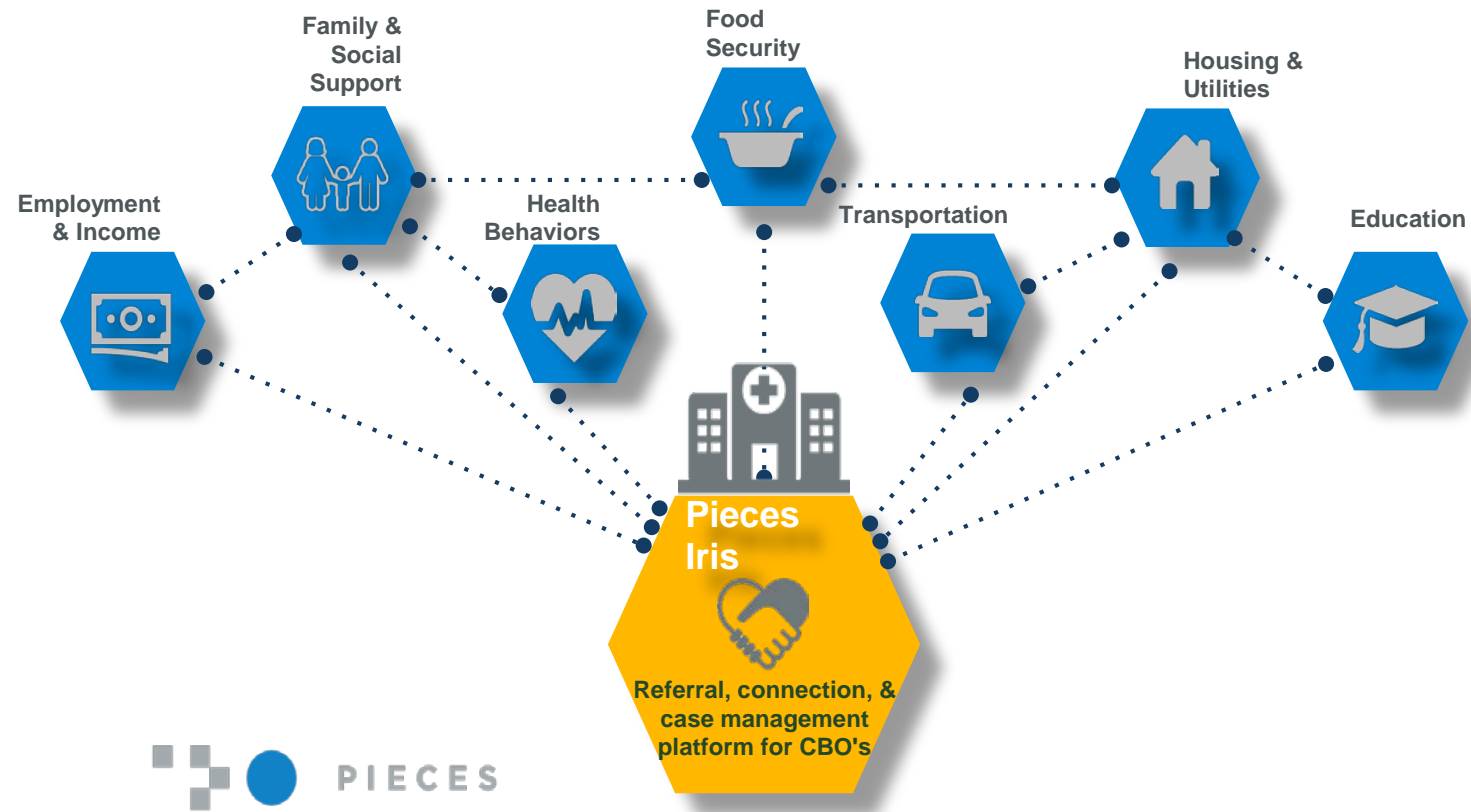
Family & Social Support

Food Security

Housing & Utilities

Employment & Income

Health Behaviors

Transportation

Education

Pieces Iris

Referral, connection, & case management platform for CBO's

PIECES